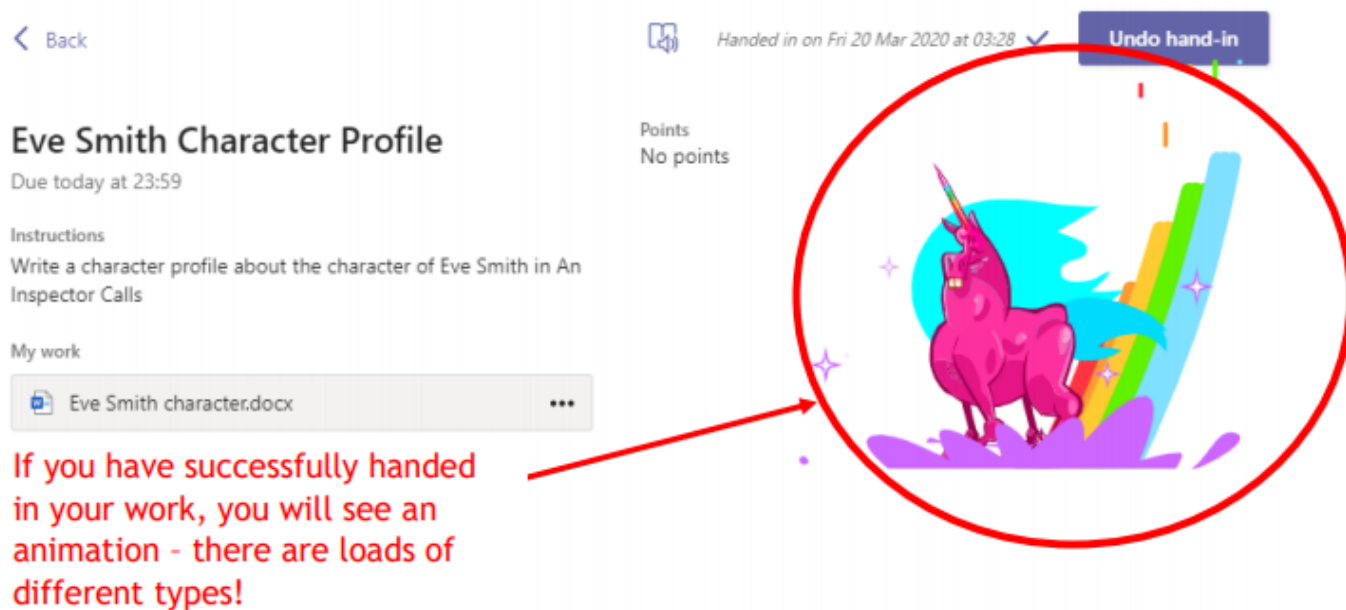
< Back

Handed in on Fri 20 Mar 2020 at 03:28 ✓

Undo hand-in

Eve Smith Character Profile

Due today at 23:59

Points
No points

Instructions
Write a character profile about the character of Eve Smith in An Inspector Calls

My work

Eve Smith character.docx •••

If you have successfully handed in your work, you will see an animation – there are loads of different types!